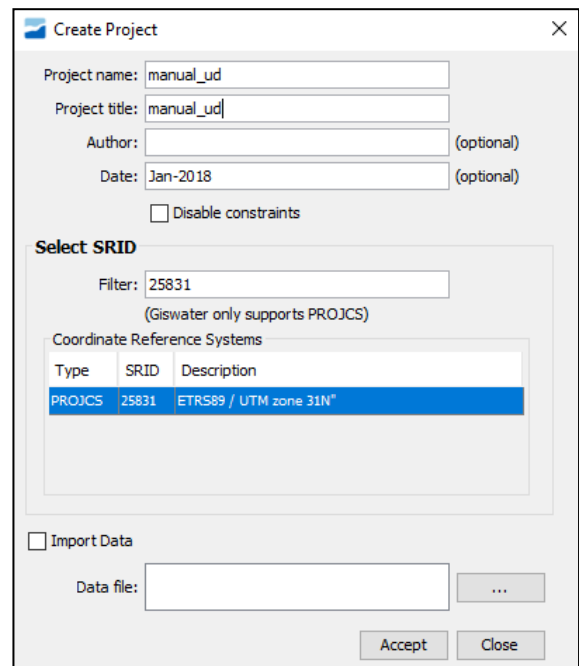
Create Project

Project name: manual_ud

Project title: manual_ud

Author: (optional)

Date: Jan-2018 (optional)

Disable constraints

Select SRID

Filter: 25831

(Giswater only supports PROJCS)

Coordinate Reference Systems

| Type | SRID | Description |
|---|---|---|
| PROJCS | 25831 | ETRS89 / UTM zone 31N" |

Import Data

Data file: ...

Accept Close